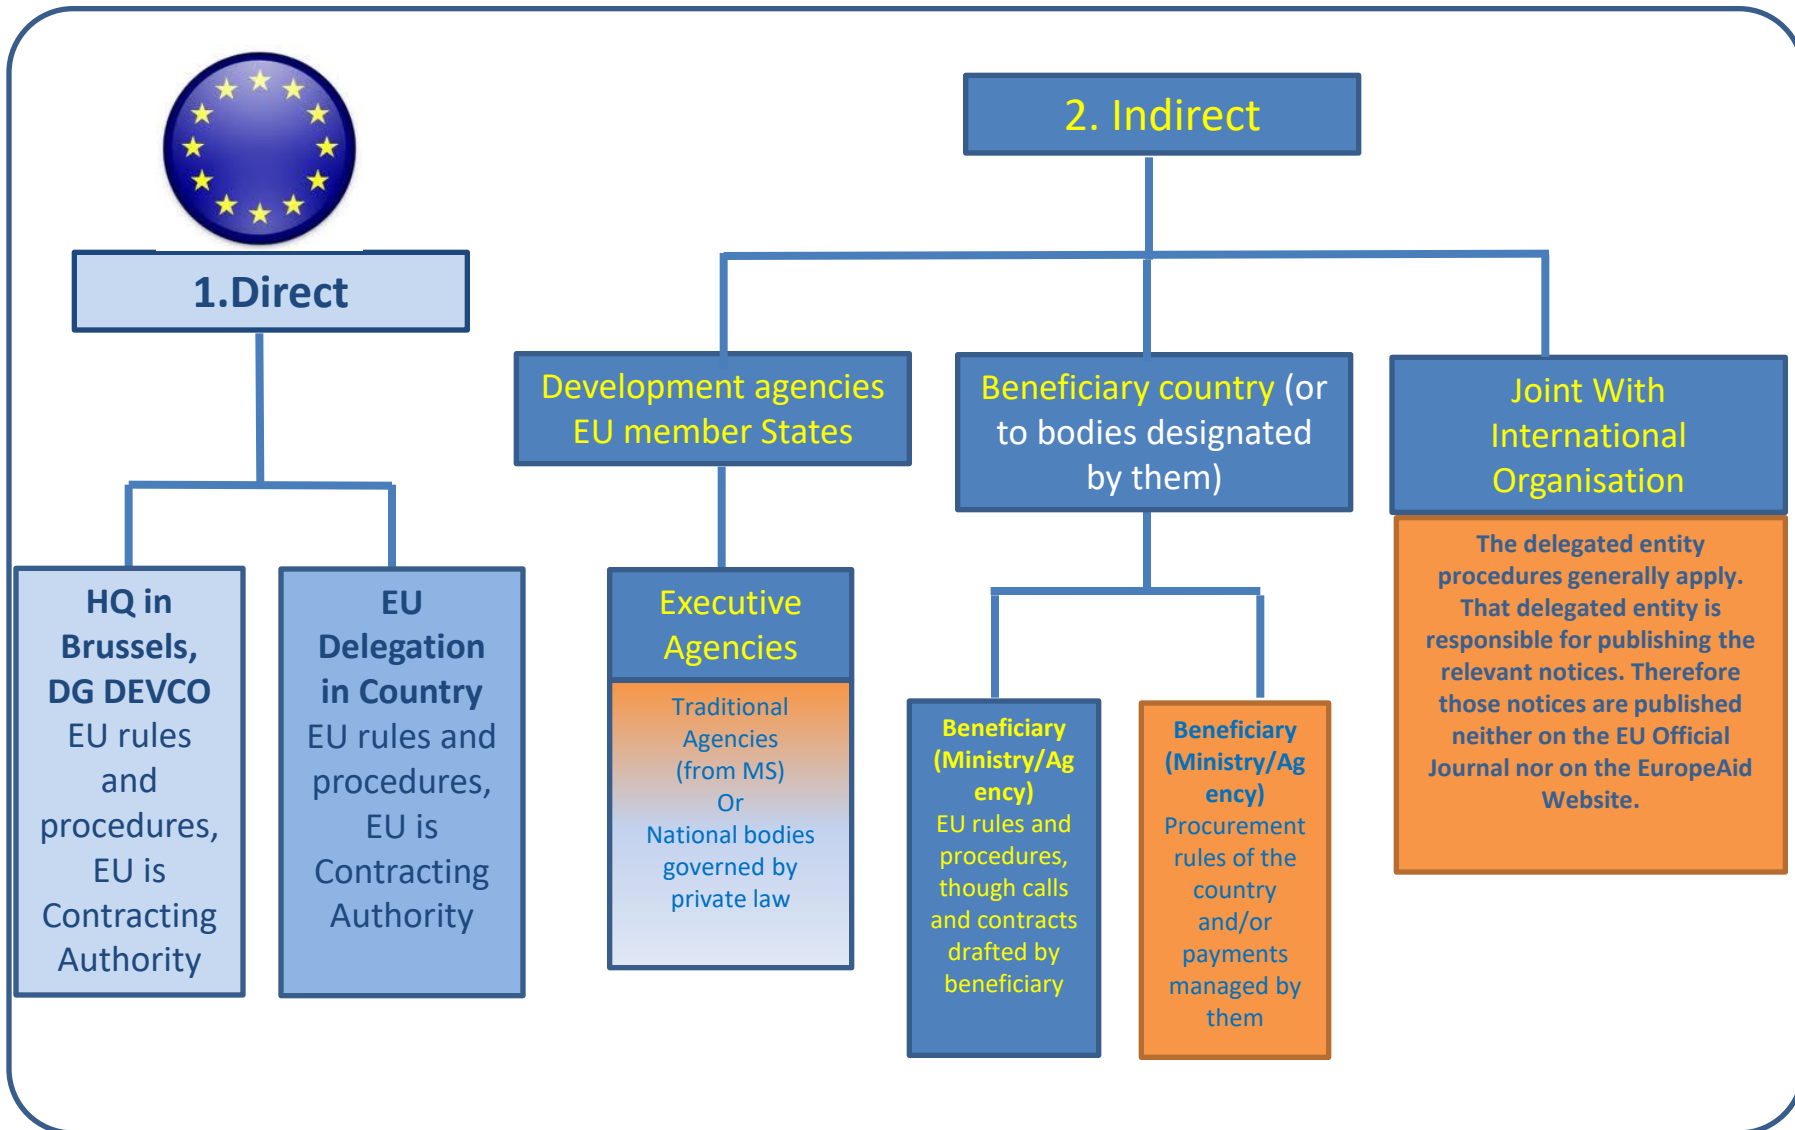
1.Direct

HQ in Brussels, DG DEVCO EU rules and procedures, EU is Contracting Authority

EU Delegation in Country EU rules and procedures, EU is Contracting Authority

2. Indirect

Development agencies EU member States

Executive Agencies

Traditional Agencies (from MS) Or National bodies governed by private law

Beneficiary country (or to bodies designated by them)

Beneficiary (Ministry/Agency) EU rules and procedures, though calls and contracts drafted by beneficiary

Beneficiary (Ministry/Agency) Procurement rules of the country and/or payments managed by them

Joint With International Organisation

The delegated entity procedures generally apply. That delegated entity is responsible for publishing the relevant notices. Therefore those notices are published neither on the EU Official Journal nor on the EuropeAid Website.